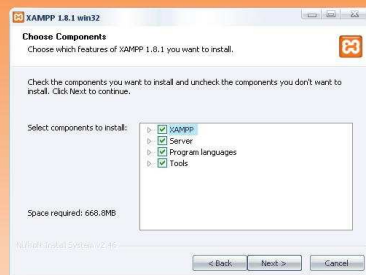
XAMPP 1.8.1 win32

Choose Components

Choose which features of XAMPP 1.8.1 you want to install.

Check the components you want to install and uncheck the components you don't want to install. Click Next to continue.

Select components to install:

XAMPP
Server
Program languages
Tools

Space required: 668.8MB

Nullsoft Install System v2.46

< Back
Next >
Cancel